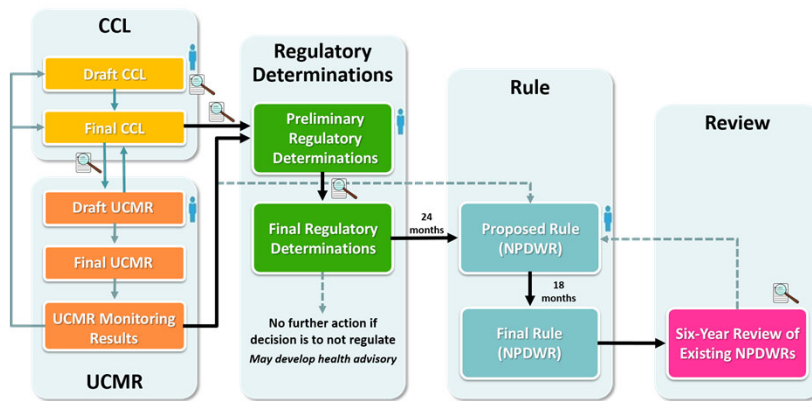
CCL

Draft CCL

Final CCL

Draft UCMR

Final UCMR

UCMR Monitoring Results

UCMR

Regulatory Determinations

Preliminary Regulatory Determinations

Final Regulatory Determinations

No further action if decision is to not regulate
May develop health advisory

24 months

Rule

Proposed Rule (NPDWR)

18 months

Final Rule (NPDWR)

Review

Six-Year Review of Existing NPDWRs